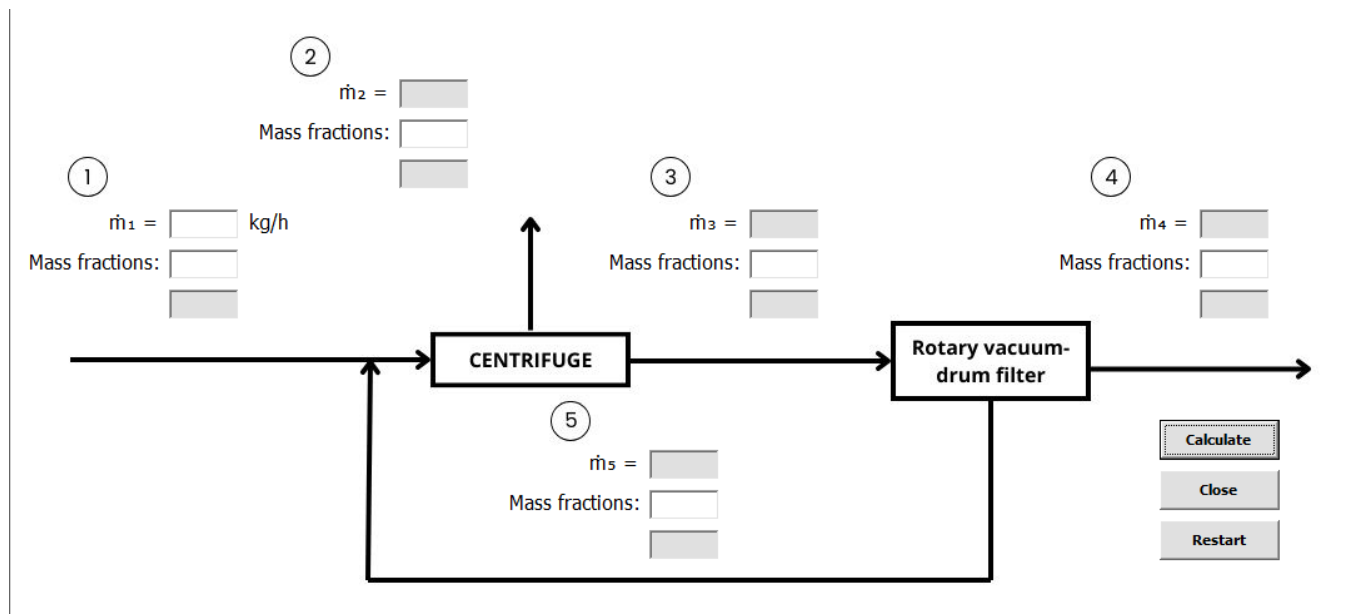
2

$\dot{m}_2$ =

Mass fractions:

1

$\dot{m}_1$ = kg/h

Mass fractions:

3

$\dot{m}_3$ =

Mass fractions:

4

$\dot{m}_4$ =

Mass fractions:

CENTRIFUGE

Rotary vacuum-drum filter

5

$\dot{m}_5$ =

Mass fractions:

Calculate

Close

Restart